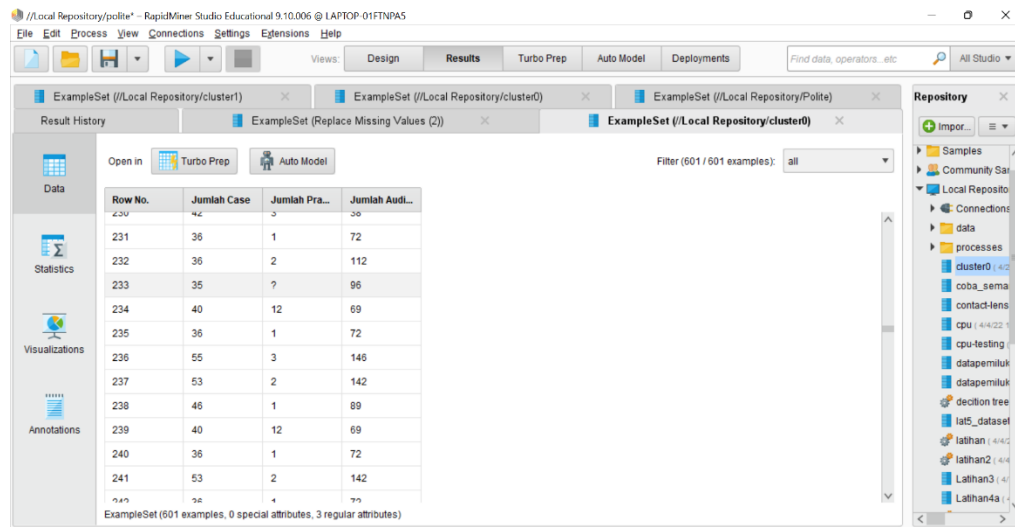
//Local Repository/polite* – RapidMiner Studio Educational 9.10.006 @ LAPTOP-01FTNPA5

File Edit Process View Connections Settings Extensions Help

Views: Design Results Turbo Prep Auto Model Deployments

Find data, operators...etc

All Studio

ExampleSet (//Local Repository/cluster1)
ExampleSet (//Local Repository/cluster0)
ExampleSet (//Local Repository/Polite)

Result History
ExampleSet (Replace Missing Values (2))
ExampleSet (//Local Repository/cluster0)

Data

Statistics

Visualizations

Annotations

Open in Turbo Prep Auto Model

Filter (601 / 601 examples): all

| Row No. | Jumlah Case | Jumlah Pra... | Jumlah Audi... |
|---|---|---|---|
| 230 | 42 | 3 | 38 |
| 231 | 36 | 1 | 72 |
| 232 | 36 | 2 | 112 |
| 233 | 35 | ? | 96 |
| 234 | 40 | 12 | 69 |
| 235 | 36 | 1 | 72 |
| 236 | 55 | 3 | 146 |
| 237 | 53 | 2 | 142 |
| 238 | 46 | 1 | 89 |
| 239 | 40 | 12 | 69 |
| 240 | 36 | 1 | 72 |
| 241 | 53 | 2 | 142 |
| 242 | 36 | 1 | 72 |

ExampleSet (601 examples, 0 special attributes, 3 regular attributes)

Repository

Impor...

Samples
Community Sa
Local Reposito
Connections
data
processes
cluster0 ( 4/
coba_sema
contact-lens
cpu ( 4/4/22
cpu-testing
datapemiluk
datapemiluk
decition tree
lat5_dataset
latihan ( 4/4/
latihan2 ( 4/4
Latihan3 ( 4/
Latihan4a ( 4